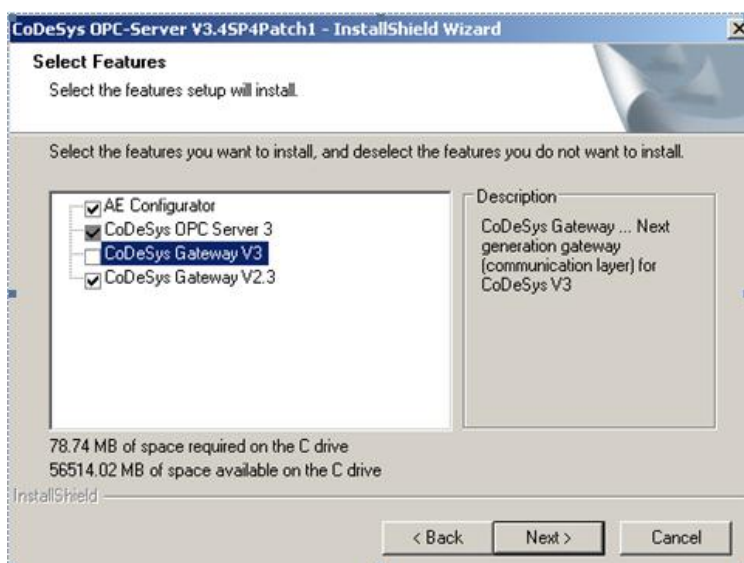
CoDeSys OPC-Server V3.4SP4Patch1 - InstallShield Wizard

Select Features

Select the features setup will install.

Select the features you want to install, and deselect the features you do not want to install.

AE Configurator
CoDeSys OPC Server 3
CoDeSys Gateway V3
CoDeSys Gateway V2.3

Description

CoDeSys Gateway ... Next generation gateway (communication layer) for CoDeSys V3

78.74 MB of space required on the C drive
56514.02 MB of space available on the C drive

InstallShield

< Back
Next >
Cancel